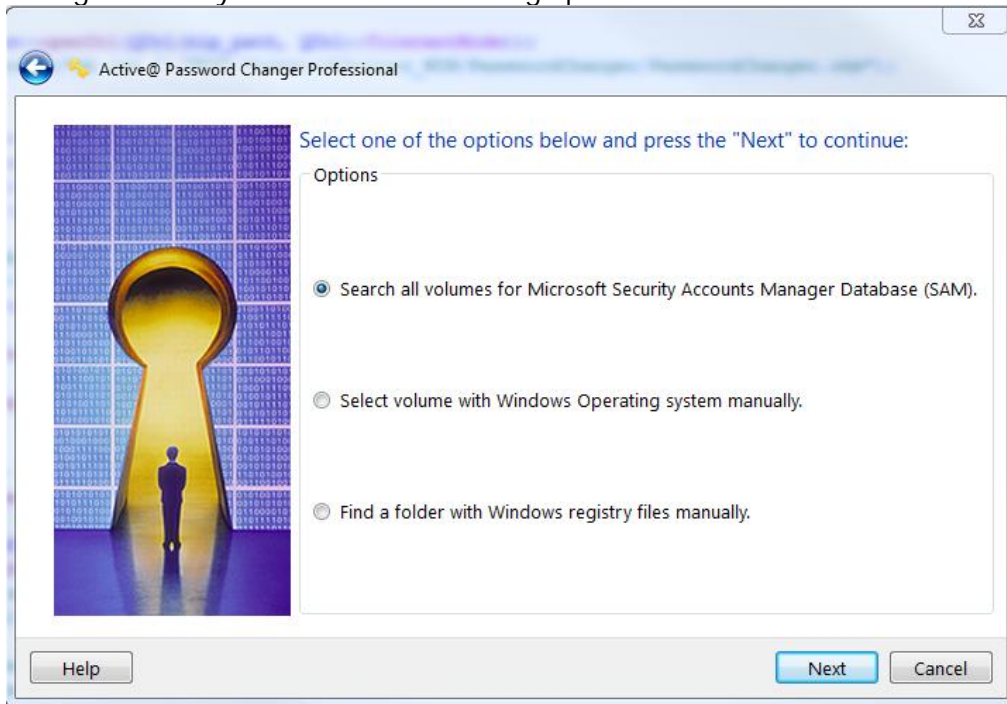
Active@ Password Changer Professional

Select one of the options below and press the "Next" to continue:

Options

Search all volumes for Microsoft Security Accounts Manager Database (SAM).

Select volume with Windows Operating system manually.

Find a folder with Windows registry files manually.

Help

Next

Cancel